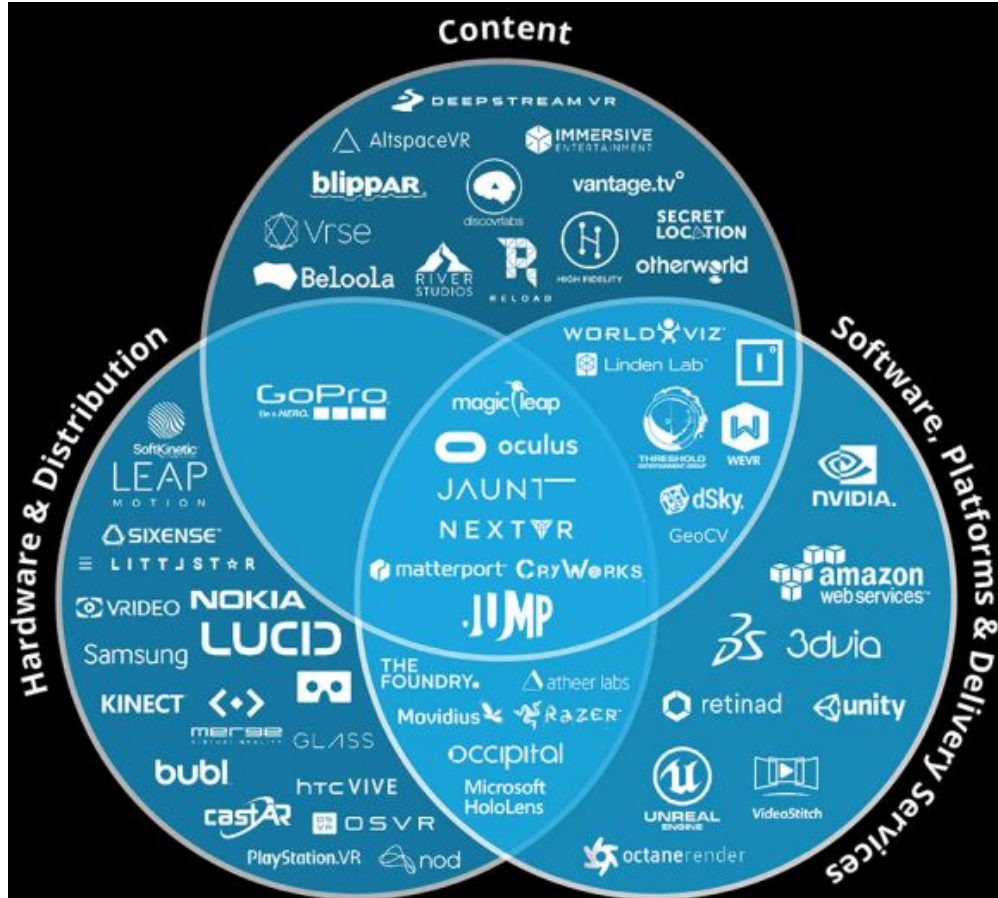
Content

DEEPSTREAM VR
AltspaceVR
IMMERSIVE ENTERTAINMENT
blippAR
discovrlabs
vantage.tv°
Vrse
SECRET LOCATION
Beloola
RIVER STUDIOS
RELOAD
HIGH FIDELITY
otherworld

Hardware & Distribution

Software, Platforms & Delivery Services

GoPro
Be a HERO.
WORLDVIZ
Linden Lab
magic leap
oculus
JAUNT
NEXTVR
matterport
CRYWORKS
JUMP
THRESHOLD ENTERTAINMENT GROUP
WEVR
dSky.
GeoCV
SoftKinetic
LEAP MOTION
SIXENSE
LITTLSTAR
VRIDEO
NOKIA
LUCID
Samsung
KINECT
merge VIRTUAL REALITY
GLASS
bubl
HTC VIVE
castAR
OSVR
PlayStation.VR
nod
THE FOUNDRY.
atheer labs
Movidius
RAZER
occipital
Microsoft HoloLens
NVIDIA.
amazon web services
3dvia
retinad
unity
UNREAL ENGINE
VideoStitch
octanerender